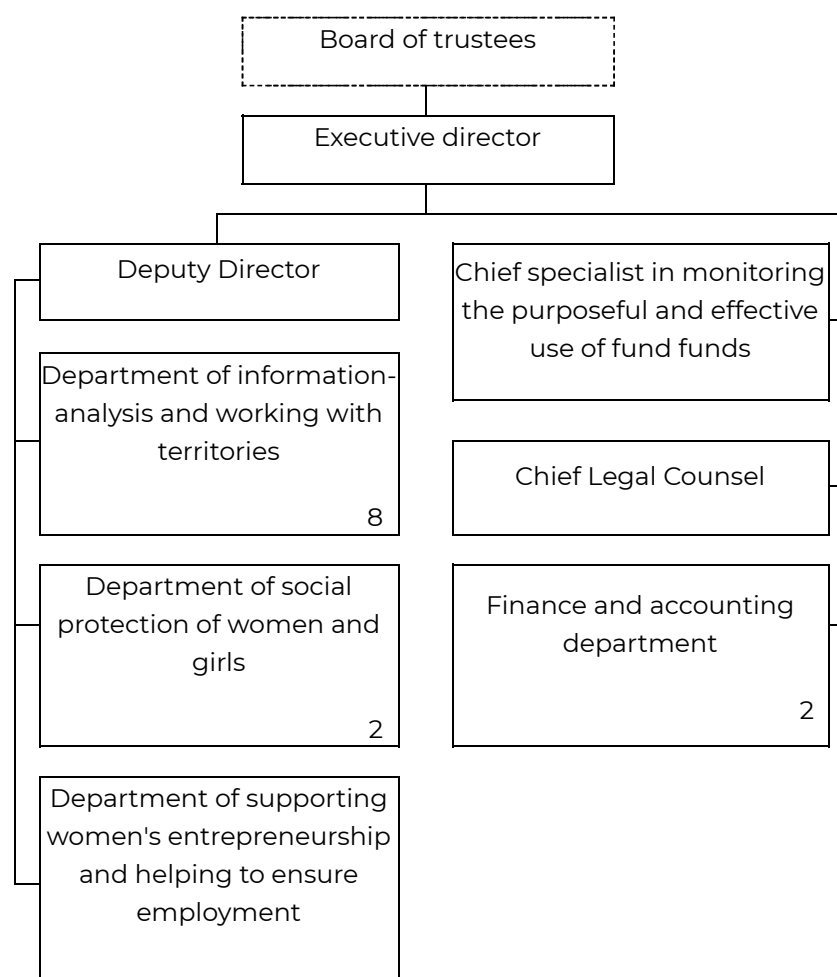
Board of trustees

Executive director

Deputy Director

Department of information-analysis and working with territories

8

Department of social protection of women and girls

2

Department of supporting women's entrepreneurship and helping to ensure employment

Chief specialist in monitoring the purposeful and effective use of fund funds

Chief Legal Counsel

Finance and accounting department

2